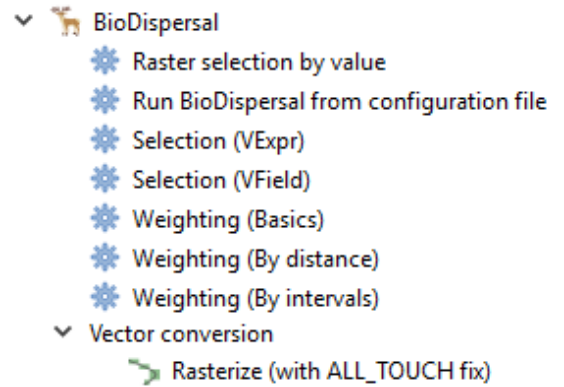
BioDispersal
Raster selection by value
Run BioDispersal from configuration file
Selection (VExpr)
Selection (VField)
Weighting (Basics)
Weighting (By distance)
Weighting (By intervals)
Vector conversion
Rasterize (with ALL_TOUCH fix)